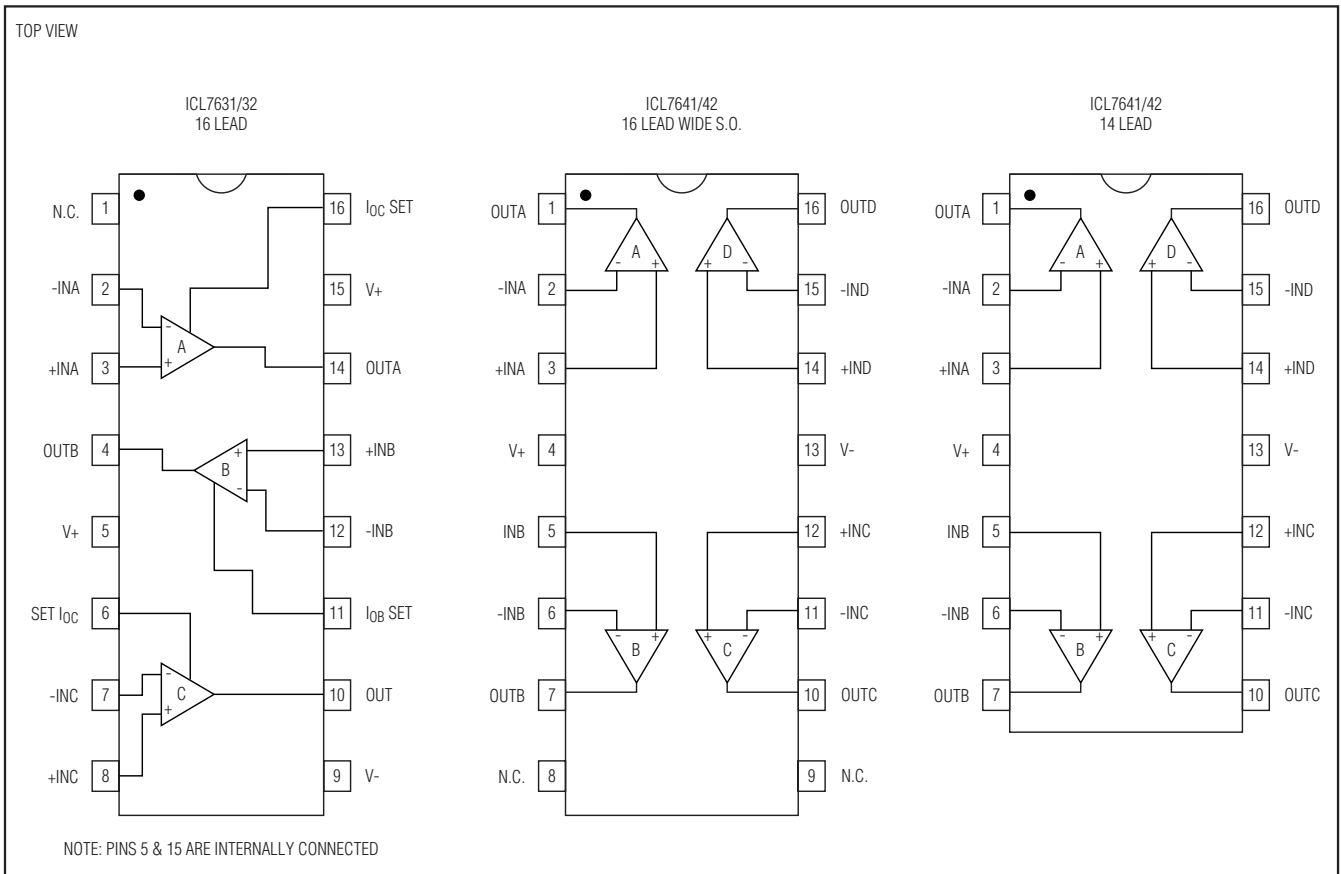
TOP VIEW

ICL7631/32
16 LEAD

N.C. 1
-INA 2
+INA 3
OUTB 4
V+ 5
SET $I_{OC}$ 6
-INC 7
+INC 8

16 $I_{OC}$ SET
15 V+
14 OUTA
13 +INB
12 -INB
11 $I_{OB}$ SET
10 OUT
9 V-

A
B
C
-
+
+
-
-
+

NOTE: PINS 5 & 15 ARE INTERNALLY CONNECTED

ICL7641/42
16 LEAD WIDE S.O.

OUTA 1
-INA 2
+INA 3
V+ 4
INB 5
-INB 6
OUTB 7
N.C. 8

16 OUTD
15 -IND
14 +IND
13 V-
12 +INC
11 -INC
10 OUTC
9 N.C.

A
D
B
C
- +
+ -
- +
+ -

ICL7641/42
14 LEAD

OUTA 1
-INA 2
+INA 3
V+ 4
INB 5
-INB 6
OUTB 7

16 OUTD
15 -IND
14 +IND
13 V-
12 +INC
11 -INC
10 OUTC

A
D
B
C
- +
+ -
- +
+ -